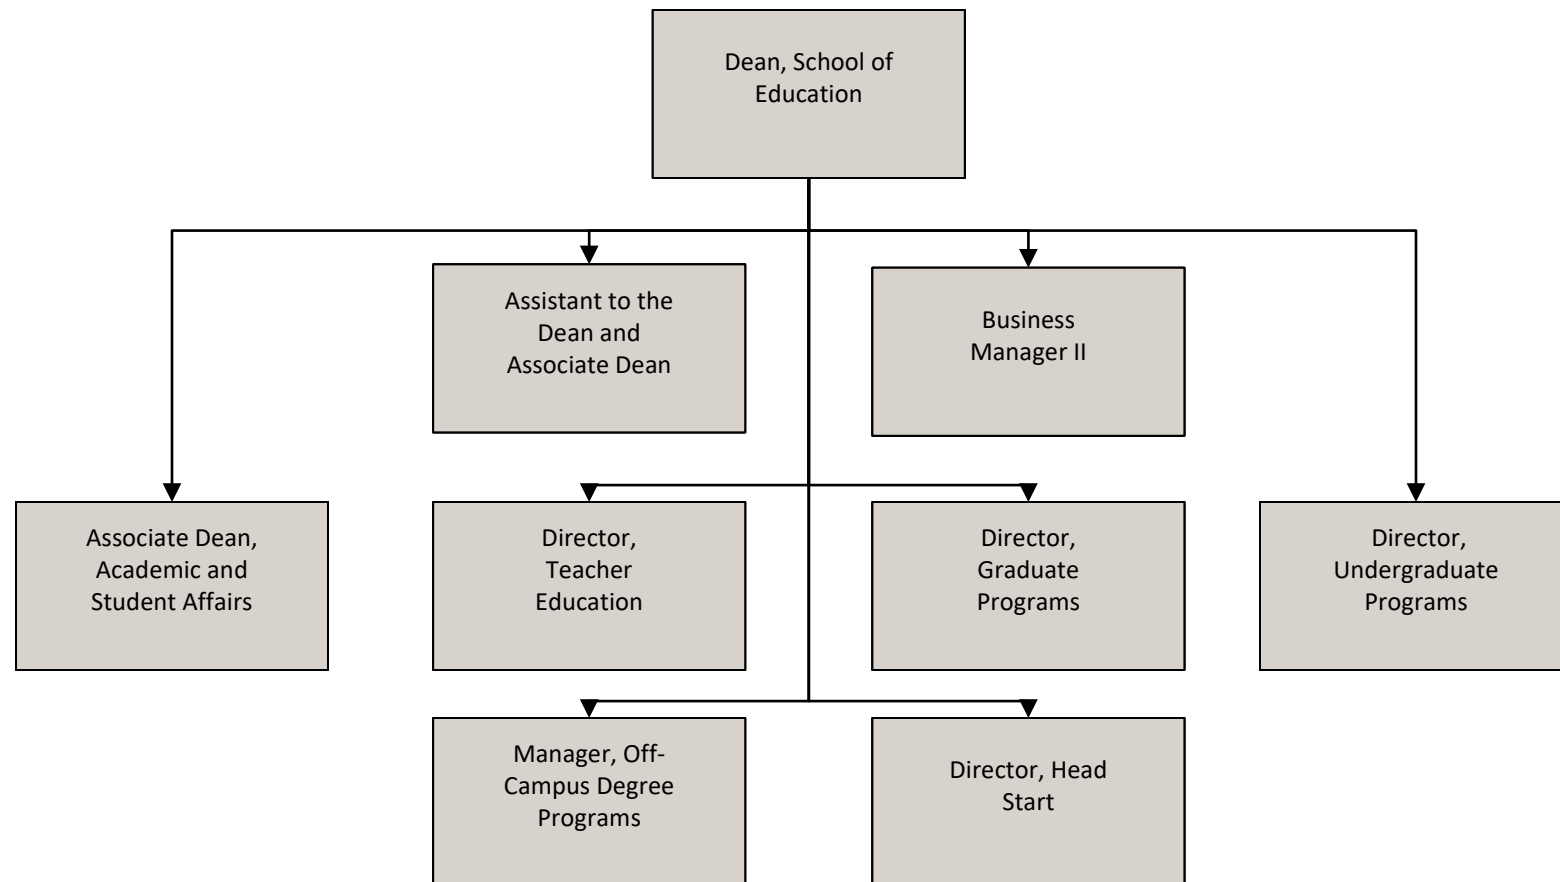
Dean, School of Education

Assistant to the Dean and Associate Dean

Business Manager II

Associate Dean, Academic and Student Affairs

Director, Teacher Education

Director, Graduate Programs

Director, Undergraduate Programs

Manager, Off-Campus Degree Programs

Director, Head Start